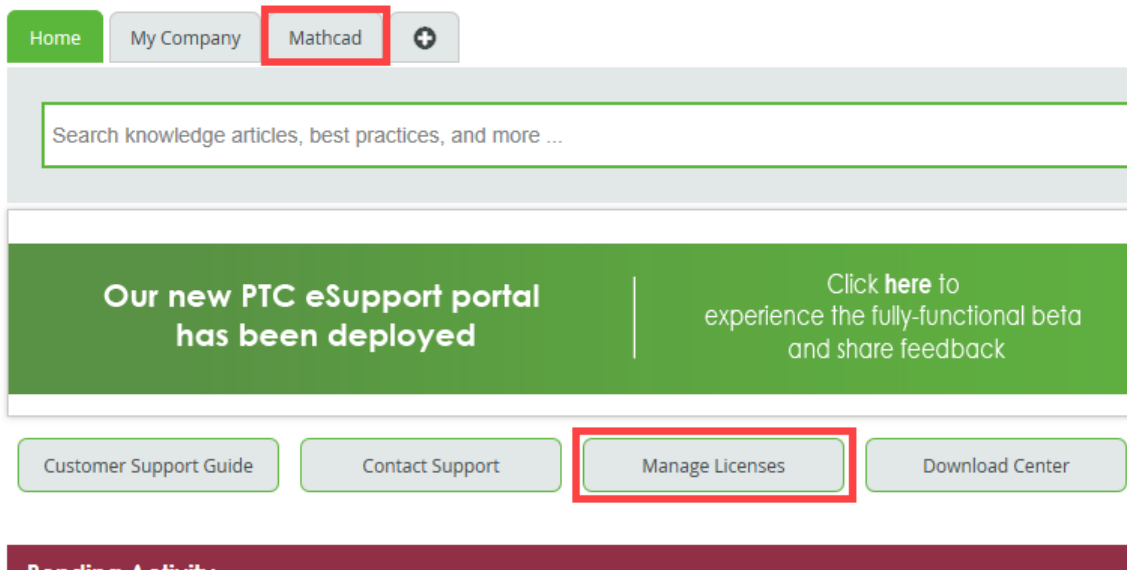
Home My Company Mathcad

Search knowledge articles, best practices, and more ...

Our new PTC eSupport portal has been deployed

Click here to experience the fully-functional beta and share feedback

Customer Support Guide Contact Support Manage Licenses Download Center

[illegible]